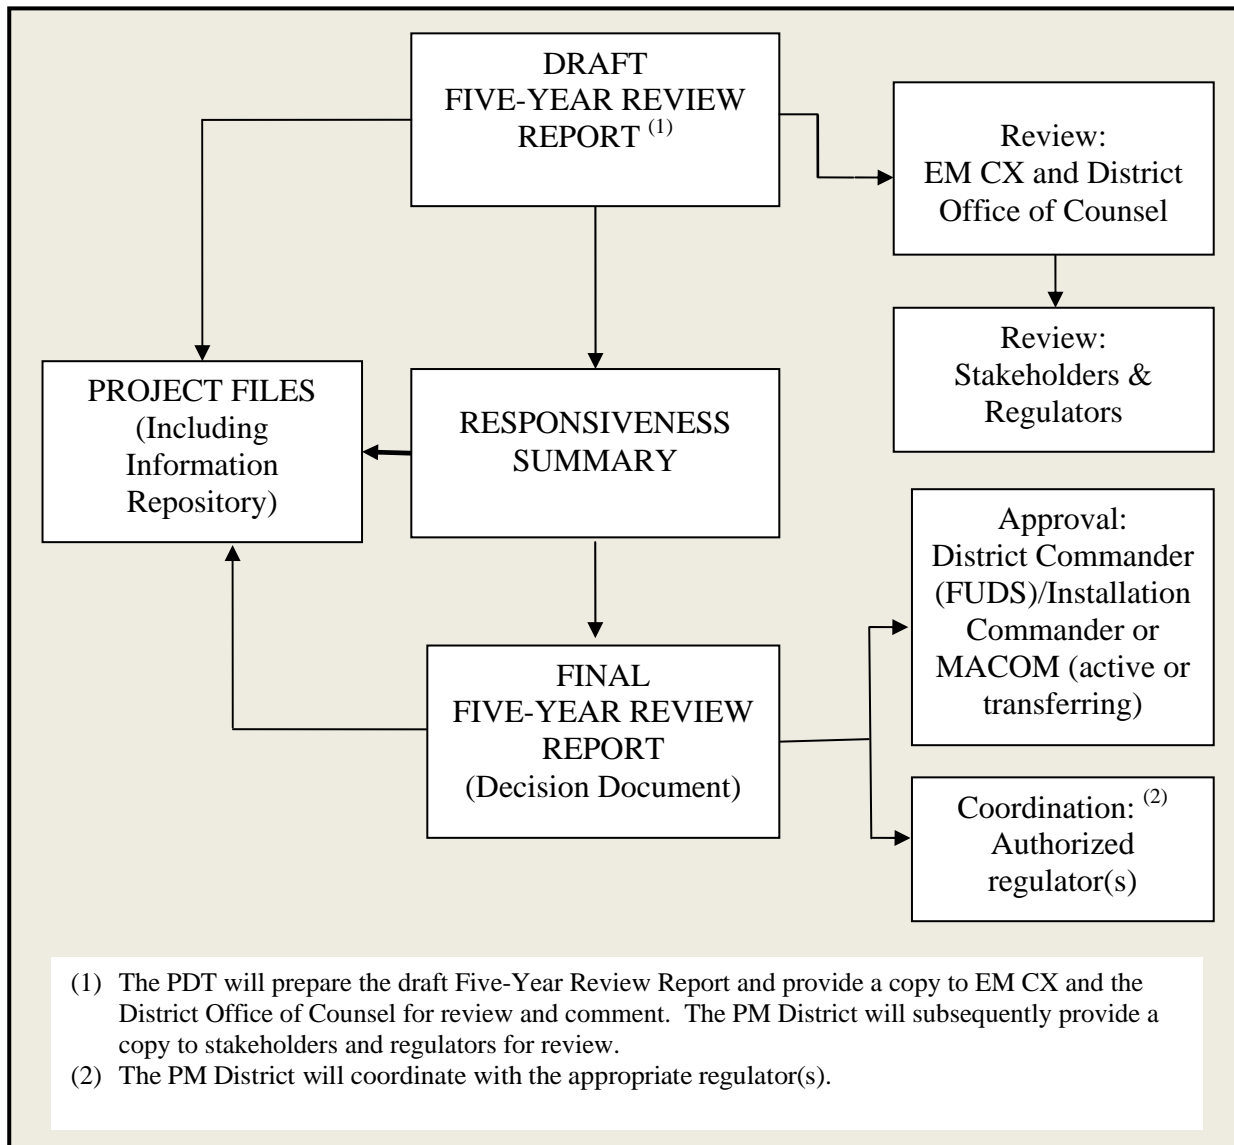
DRAFT FIVE-YEAR REVIEW REPORT $^{(1)}$

Review: EM CX and District Office of Counsel

Review: Stakeholders & Regulators

PROJECT FILES (Including Information Repository)

RESPONSIVENESS SUMMARY

Approval: District Commander (FUDS)/Installation Commander or MACOM (active or transferring)

FINAL FIVE-YEAR REVIEW REPORT (Decision Document)

Coordination: $^{(2)}$ Authorized regulator(s)

(1) The PDT will prepare the draft Five-Year Review Report and provide a copy to EM CX and the District Office of Counsel for review and comment. The PM District will subsequently provide a copy to stakeholders and regulators for review.
(2) The PM District will coordinate with the appropriate regulator(s).